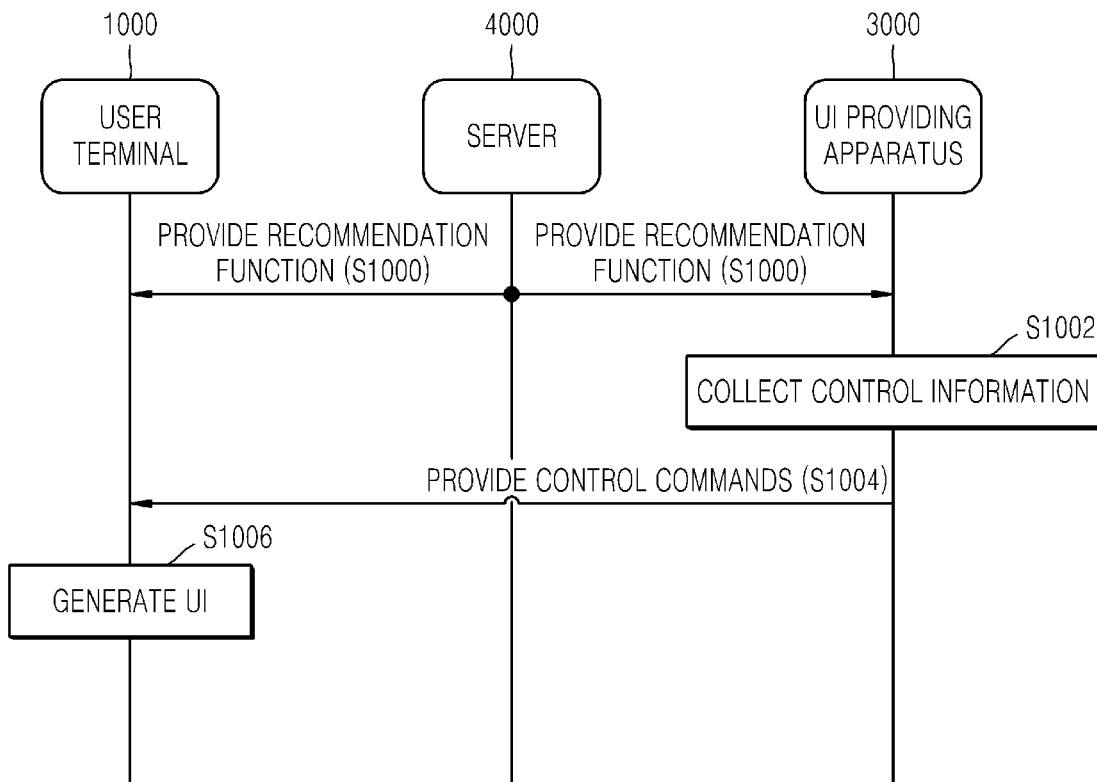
1000

4000

3000

USER TERMINAL

SERVER

UI PROVIDING APPARATUS

PROVIDE RECOMMENDATION FUNCTION (S1000)

PROVIDE RECOMMENDATION FUNCTION (S1000)

S1002

COLLECT CONTROL INFORMATION

PROVIDE CONTROL COMMANDS (S1004)

S1006

GENERATE UI